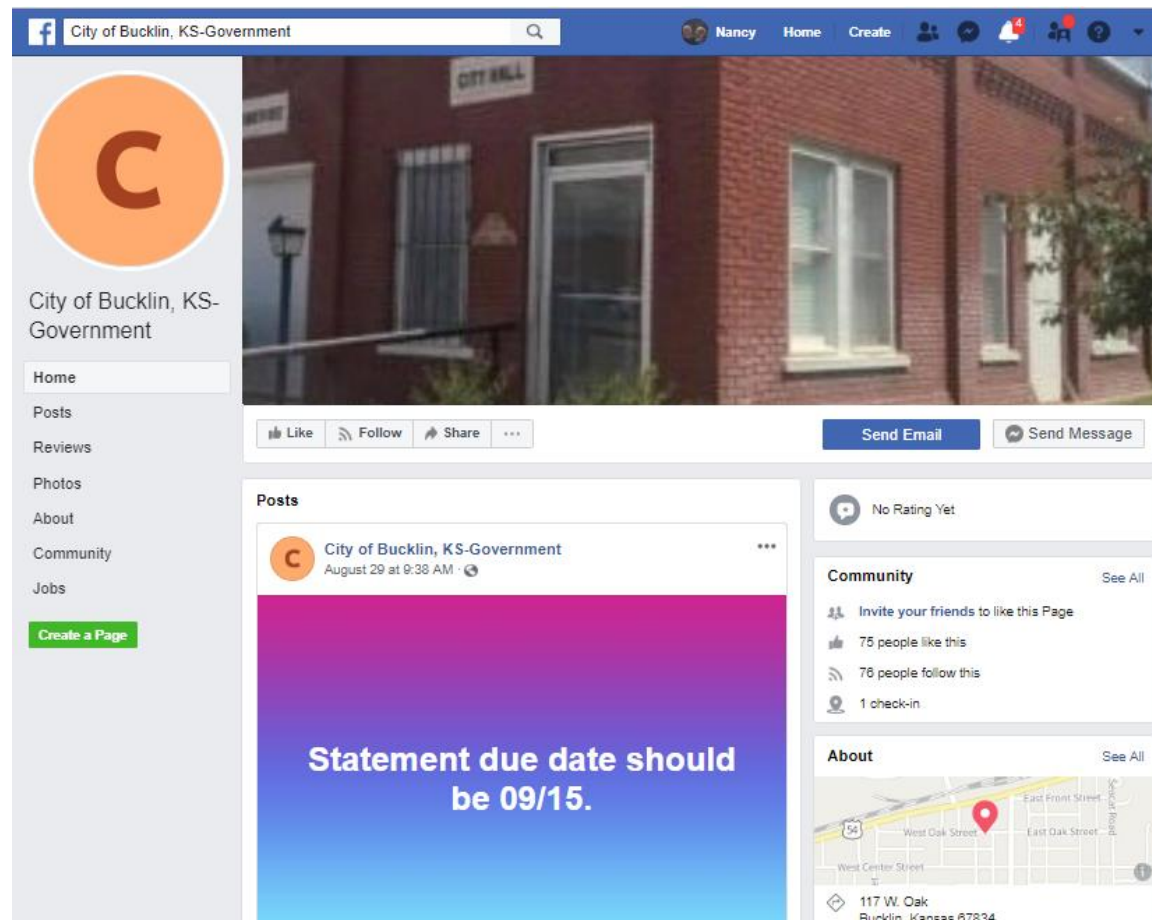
City of Bucklin, KS-Government

Nancy Home Create

4

CITY HALL

C

City of Bucklin, KS-Government

Home
Posts
Reviews
Photos
About
Community
Jobs

Create a Page

Like Follow Share ···

Send Email Send Message

Posts

City of Bucklin, KS-Government
August 29 at 9:38 AM ·

···

Statement due date should be 09/15.

No Rating Yet

Community See All

Invite your friends to like this Page

75 people like this

76 people follow this

1 check-in

About See All

East Front Street
54
West Oak Street
East Oak Street
West Center Street
Sexton Road

117 W. Oak
Bucklin, Kansas 67834